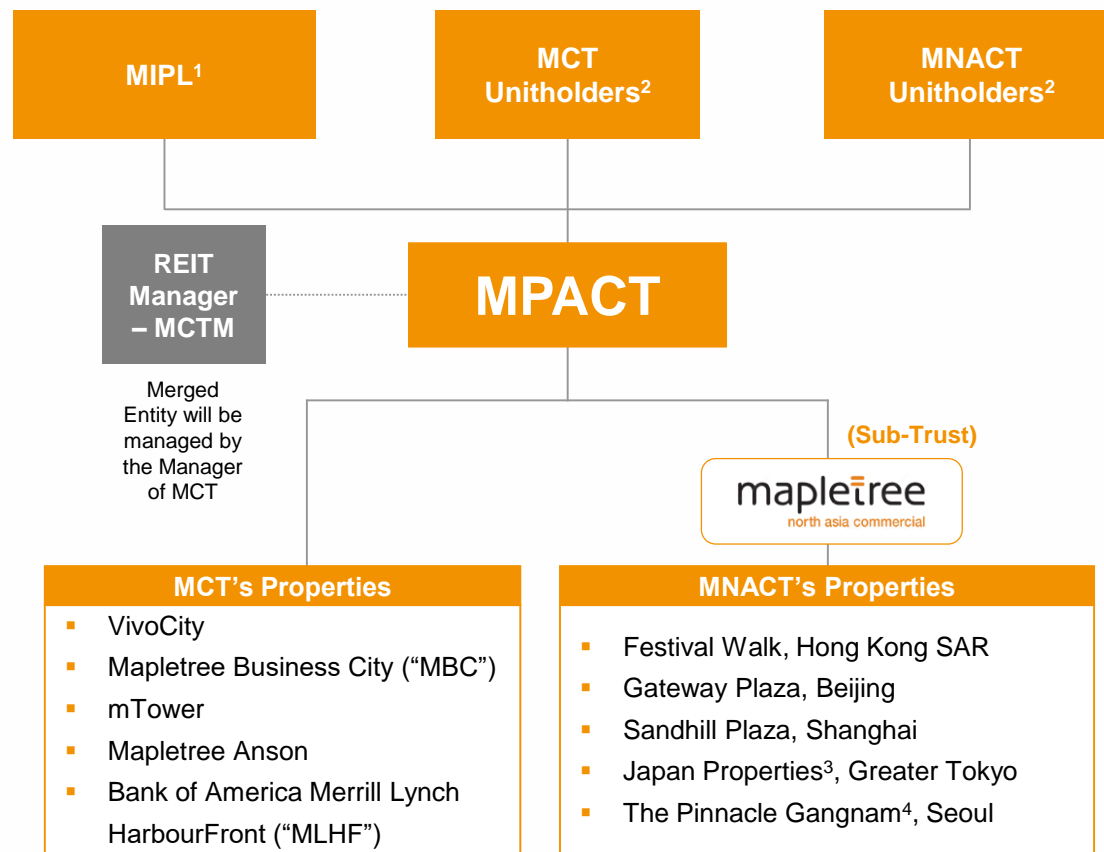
MIPL$^1$

MCT Unitholders$^2$

MNACT Unitholders$^2$

REIT Manager – MCTM

MPACT

Merged Entity will be managed by the Manager of MCT

(Sub-Trust)

mapletree
north asia commercial

MCT's Properties
- VivoCity
- Mapletree Business City ("MBC")
- mTower
- Mapletree Anson
- Bank of America Merrill Lynch HarbourFront ("MLHF")

MNACT's Properties
- Festival Walk, Hong Kong SAR
- Gateway Plaza, Beijing
- Sandhill Plaza, Shanghai
- Japan Properties$^3$, Greater Tokyo
- The Pinnacle Gangnam$^4$, Seoul